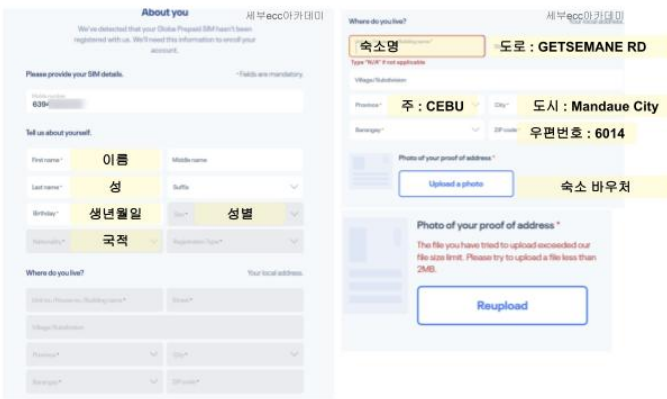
About you

We've detected that your Globe Prepaid SIM hasn't been registered with us. We'll need the information to enroll your account.

세부ecc아카데미

Please provide your SIM details.

*Fields are mandatory.

Mobile number
639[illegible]

Tell us about yourself.

First name* 이름

Middle name

Last name* 성

Suffix

Birthday* 생년월일

Sex* 성별

Nationality* 국적

Registration Type*

Where do you live?

Your local address.

Unit no./House no./Building name*

Street*

Village/Subdivision

Province*

City*

Barangay*

ZIP code*

Where do you live?

세부ecc아카데미

숙소명

도로 : GETSEMANE RD

Type "N/A" if not applicable

Village/Subdivision

Province* 주 : CEBU

City* 도시 : Mandaue City

Barangay*

ZIP code* 우편번호 : 6014

Photo of your proof of address *

Upload a photo

숙소 바우처

Photo of your proof of address *

The file you have tried to upload exceeded our file size limit. Please try to upload a file less than 2MB.

Reupload